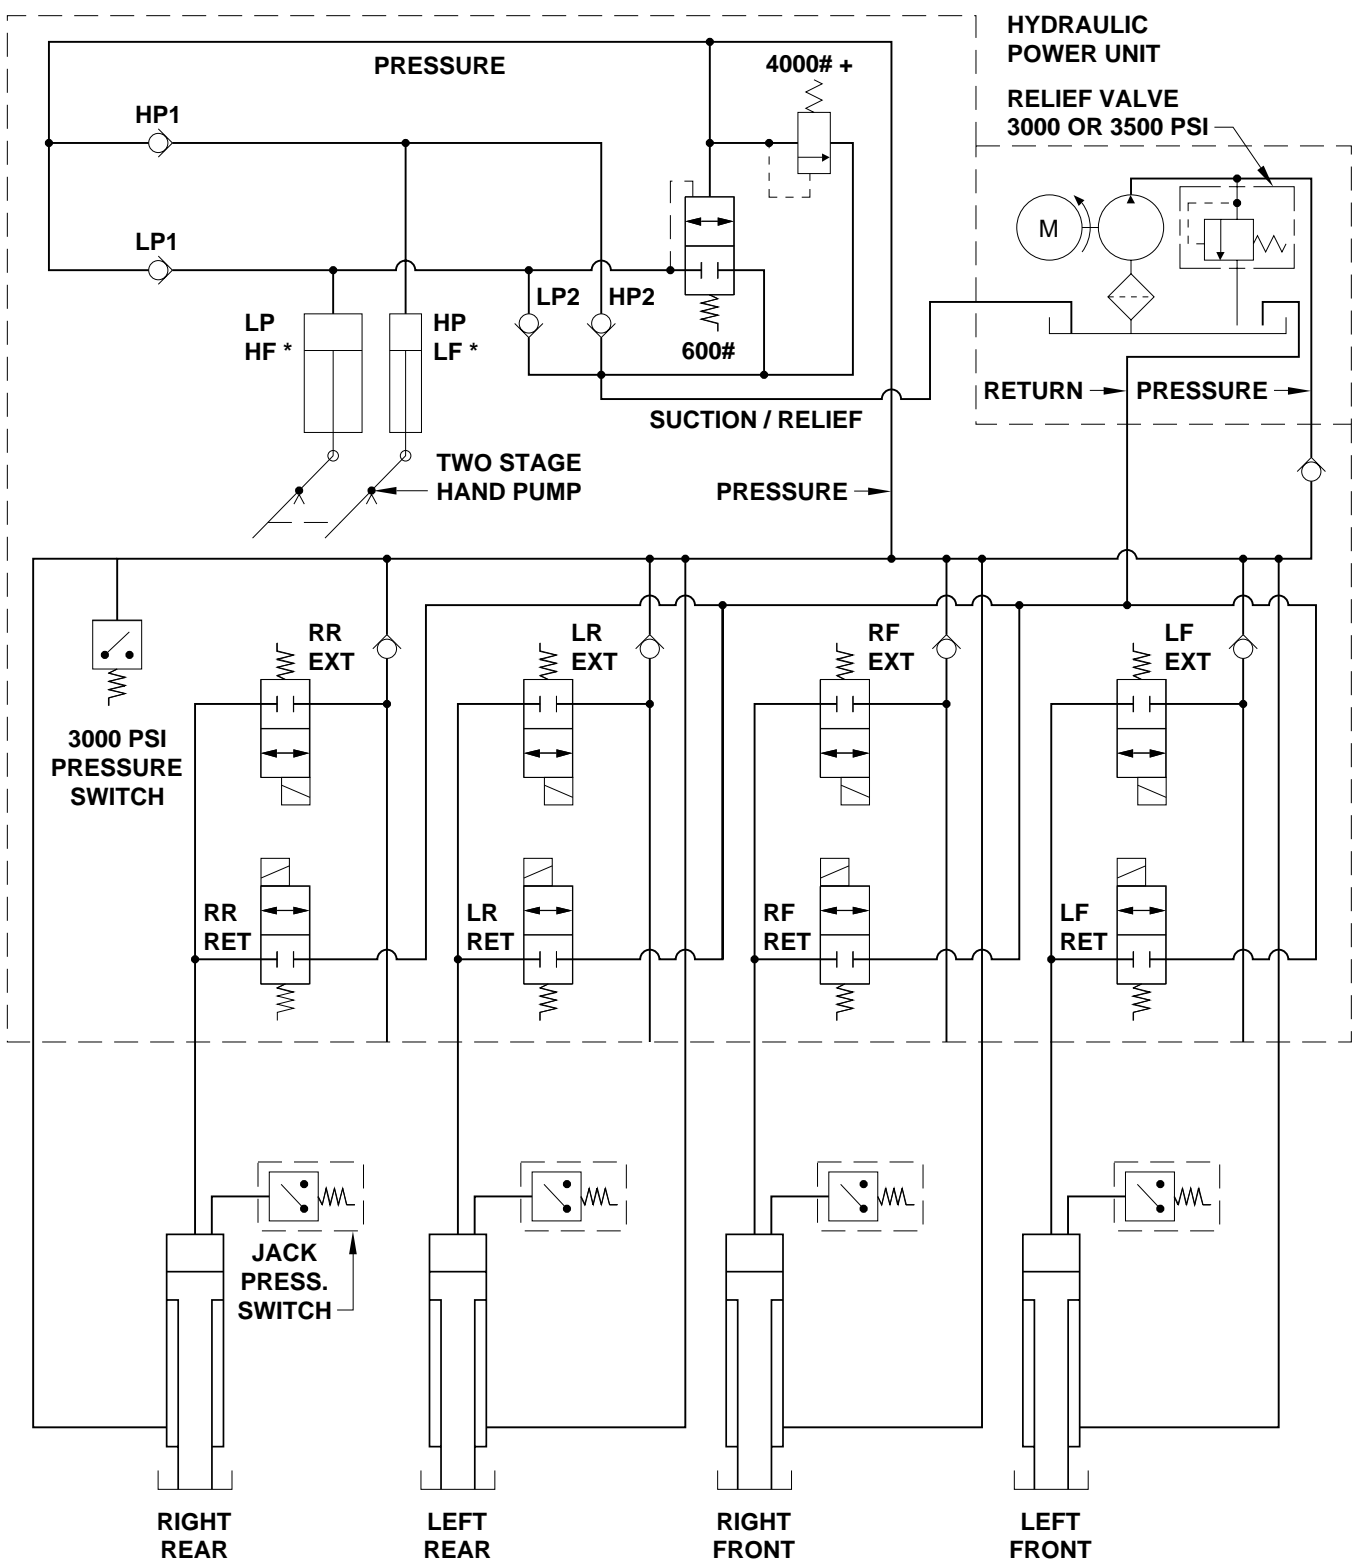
HYDRAULIC POWER UNIT

PRESSURE

4000# +

RELIEF VALVE 3000 OR 3500 PSI

HP1

M

LP1

LP2

HP2

LP HF *

HP LF *

600#

RETURN

PRESSURE

SUCTION / RELIEF

TWO STAGE HAND PUMP

PRESSURE

RR EXT

LR EXT

RF EXT

LF EXT

3000 PSI PRESSURE SWITCH

RR RET

LR RET

RF RET

LF RET

JACK PRESS. SWITCH

RIGHT REAR

LEFT REAR

RIGHT FRONT

LEFT FRONT